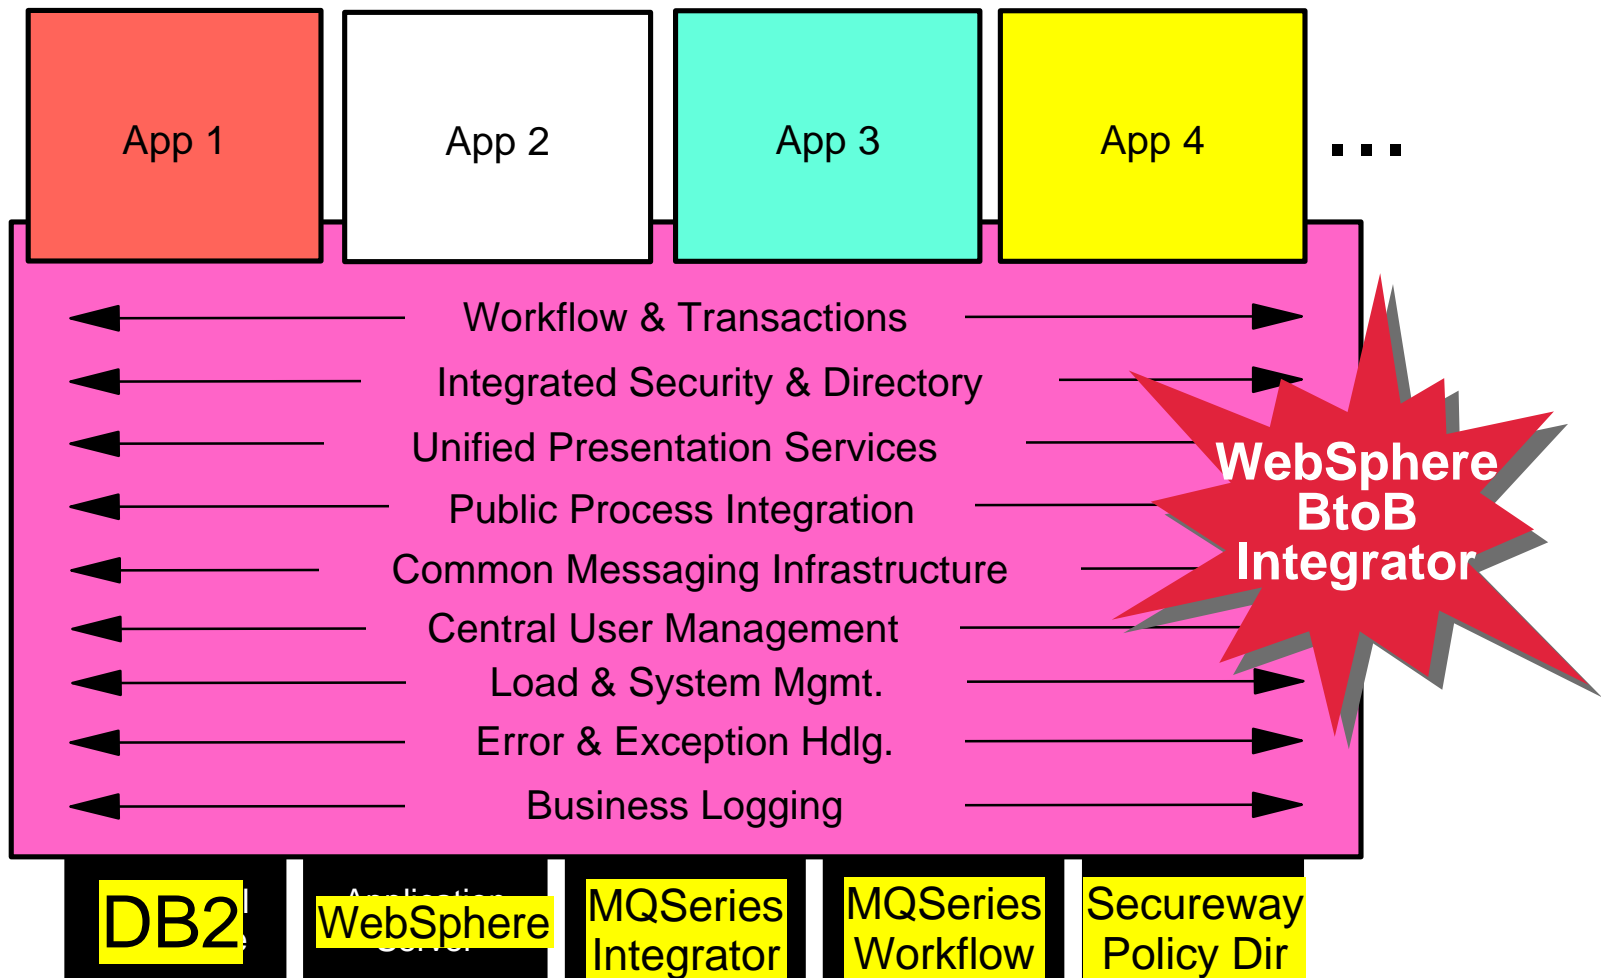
App 1
App 2
App 3
App 4
...

Workflow & Transactions
Integrated Security & Directory
Unified Presentation Services
Public Process Integration
Common Messaging Infrastructure
Central User Management
Load & System Mgmt.
Error & Exception Hdlg.
Business Logging

WebSphere BtoB Integrator

DB2
WebSphere
MQSeries Integrator
MQSeries Workflow
Secureway Policy Dir